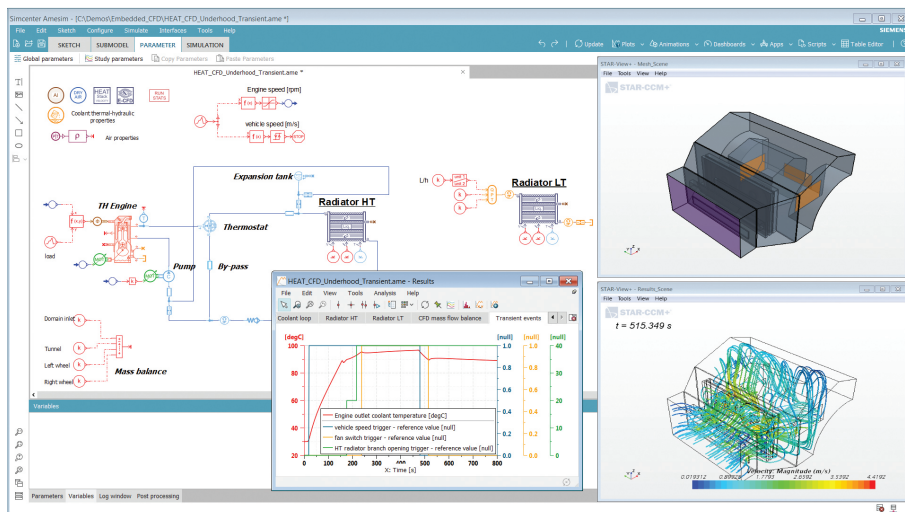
Simcenter Amesim - [C:\Demos\Embedded_CFD\HEAT_CFD_Underhood_Transient.ame *]

File Edit Sketch Configure Simulate Interfaces Tools Help

SIEMENS

SKETCH SUBMODEL PARAMETER SIMULATION

Update Plots Animations Dashboards Apps Scripts Table Editor

Global parameters Study parameters Copy Parameters Paste Parameters

HEAT_CFD_Underhood_Transient.ame *

Coolant thermal-hydraulic properties

Air properties

Engine speed [rpm]

vehicle speed [m/s]

Expansion tank

TH Engine

Thermostat

Radiator HT

Radiator LT

L/h

load

Pump

By-pass

Domain inlet

Tunnel

Left wheel

Right wheel

Mass balance

Variables

Parameters Variables Log window Post processing

HEAT_CFD_Underhood_Transient.ame - Results

File Edit View Tools Help

Coolant loop Radiator HT Radiator LT CFD mass flow balance Transient events

[degC] [null] [null] [null]

Engine outlet coolant temperature [degC]

vehicle speed trigger - reference value [null]

fan switch trigger - reference value [null]

HT radiator branch opening trigger - reference value [null]

X: Time [s]

0 100 200 300 400 500 600 700 800

STAR-View+ - Mesh_Scene

File Tools View Help

STAR-CCM+

STAR-View+ - Results_Scene

File Tools View Help

STAR-CCM+

$t = 515.349$ s

Velocity: Magnitude (m/s)

0.019312 0.89826 1.7783 2.6592 3.5392 4.4192